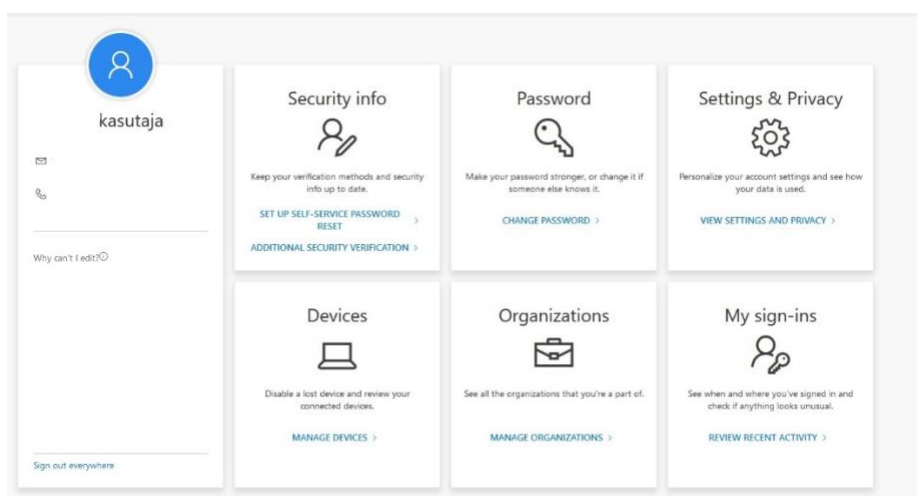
kasutaja

Why can't I edit?

Sign out everywhere

Security info

Keep your verification methods and security info up to date.

SET UP SELF-SERVICE PASSWORD RESET >

ADDITIONAL SECURITY VERIFICATION >

Password

Make your password stronger, or change it if someone else knows it.

CHANGE PASSWORD >

Settings & Privacy

Personalize your account settings and see how your data is used.

VIEW SETTINGS AND PRIVACY >

Devices

Disable a lost device and review your connected devices.

MANAGE DEVICES >

Organizations

See all the organizations that you're a part of.

MANAGE ORGANIZATIONS >

My sign-ins

See when and where you've signed in and check if anything looks unusual.

REVIEW RECENT ACTIVITY >